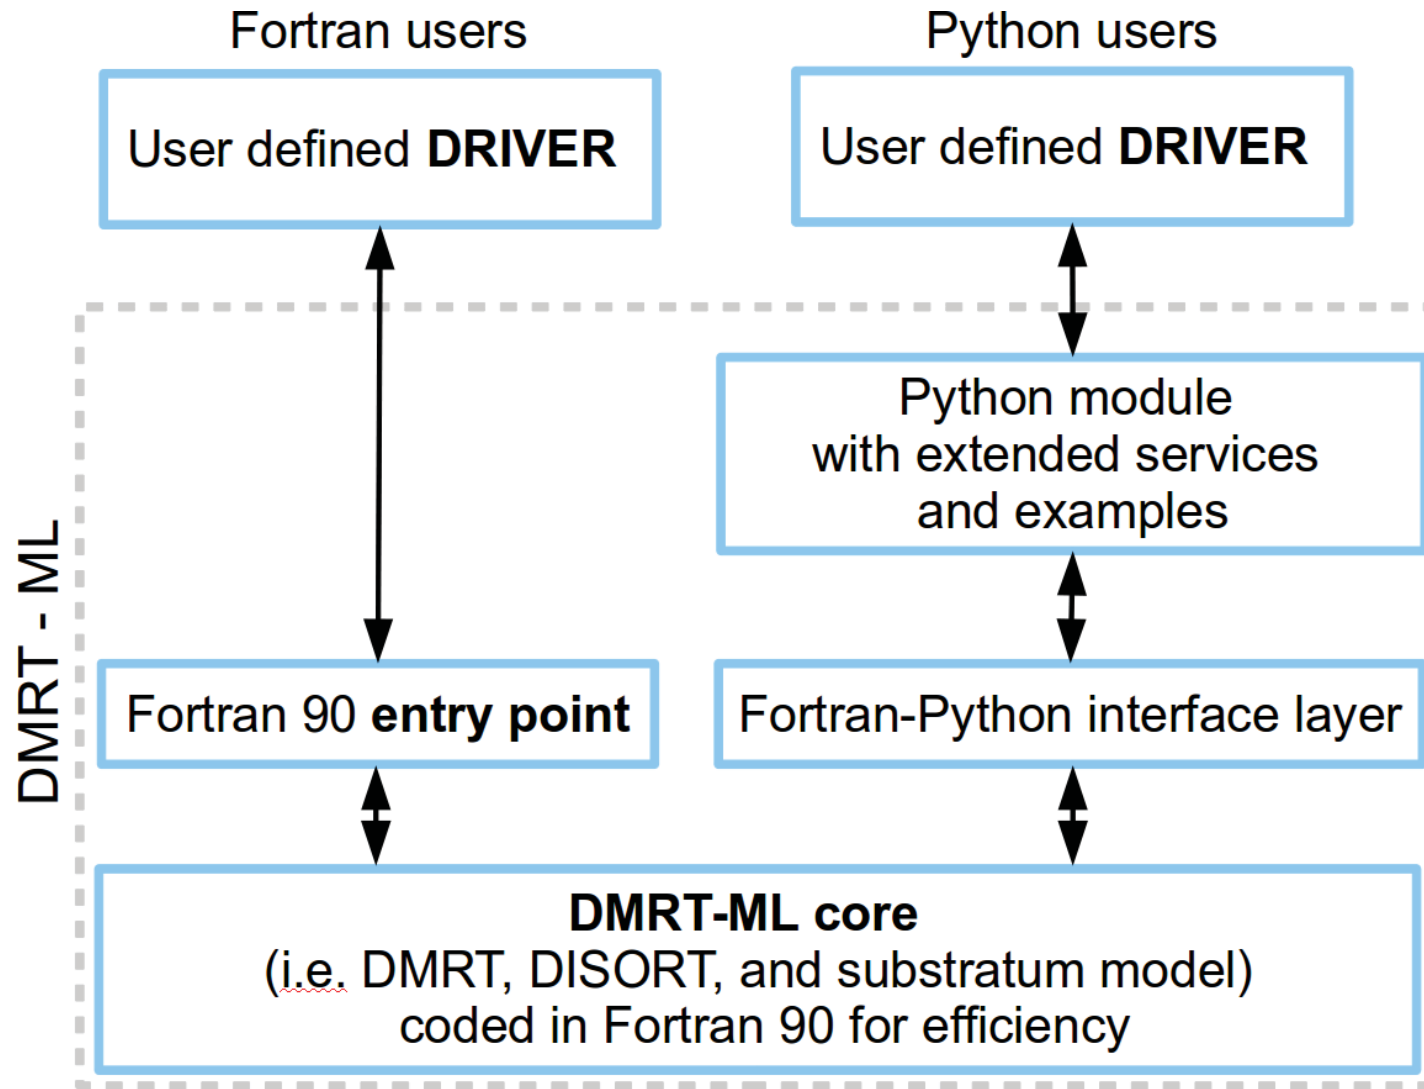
Fortran users

User defined **DRIVER**

Python users

User defined **DRIVER**

DMRT - ML

Python module
with extended services
and examples

Fortran 90 **entry point**

Fortran-Python interface layer

**DMRT-ML core**
(i.e. DMRT, DISORT, and substratum model)
coded in Fortran 90 for efficiency